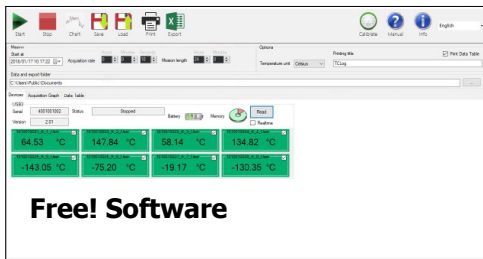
Start Stop Chart Save Load Print Export Calibrate Manual Info English

Mission
Start at
2018/01/17 10:17:20 Acquisition rate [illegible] Mission length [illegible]

Options
Temperature unit Celsius

Printing title
TCLog

Print Data Table

Data and export folder
C:\Users\Public\Documents

Devices Acquisition Graph Data Table

USB3
Serial 4001001002 Status Stopped
Version 2.01
Battery Memory Read
Realtime

64.53 °C
147.84 °C
58.14 °C
134.82 °C
-143.05 °C
-75.20 °C
-19.17 °C
-130.35 °C

Free! Software